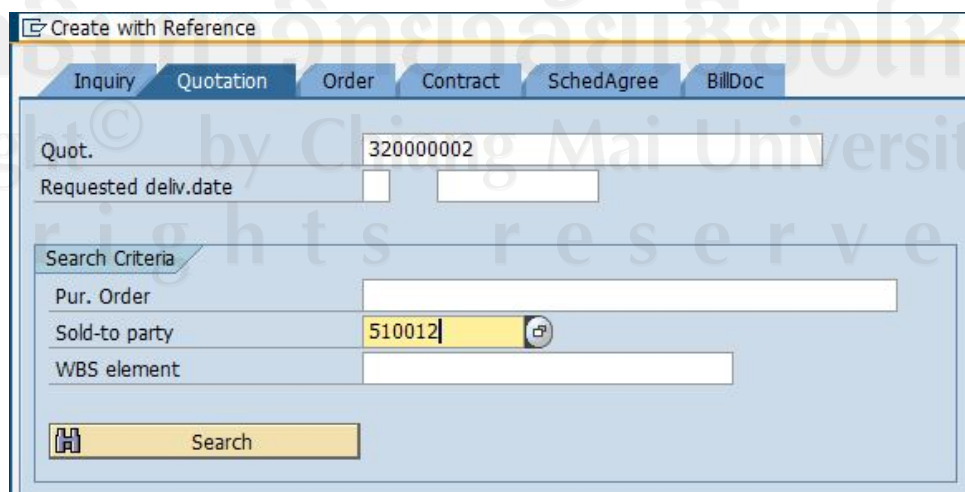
Create with Reference

Inquiry | Quotation | Order | Contract | SchedAgree | BillDoc

Quot. 320000002
Requested deliv.date

Search Criteria
Pur. Order
Sold-to party 510012
WBS element

Search

ght© by Chiang Mai University
r i g h t s r e s e r v e